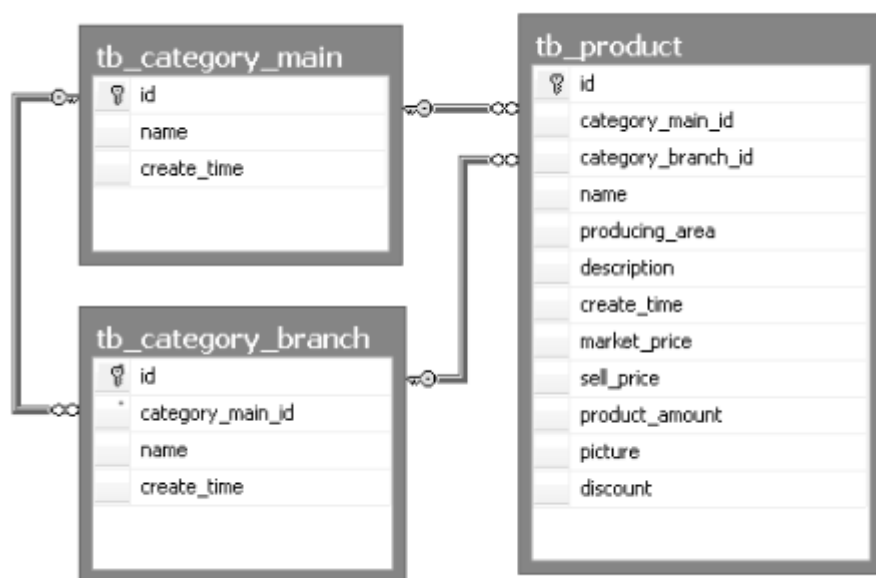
tb_category_main

id
name
create_time

tb_category_branch

id
category_main_id
name
create_time

tb_product

id
category_main_id
category_branch_id
name
producing_area
description
create_time
market_price
sell_price
product_amount
picture
discount